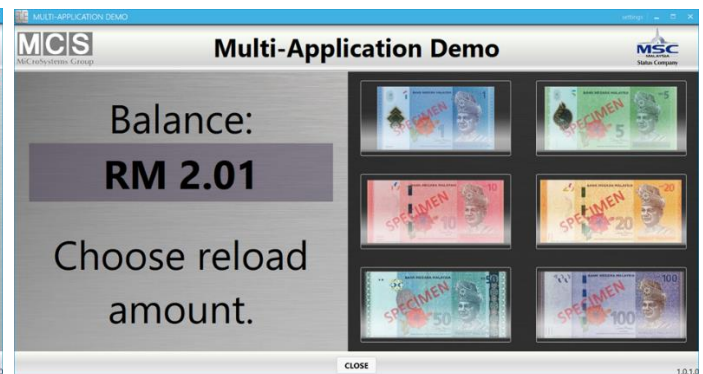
MULTI-APPLICATION DEMO

settings

MCS
MiCroSystems Group

Multi-Application Demo

MSC
MALAYSIA
Status Company

Balance:

RM 2.01

Choose reload amount.

BANK NEGARA MALAYSIA
1
SPECIMEN

BANK NEGARA MALAYSIA
5
SPECIMEN

BANK NEGARA MALAYSIA
10
SPECIMEN

BANK NEGARA MALAYSIA
20
SPECIMEN

BANK NEGARA MALAYSIA
50
SPECIMEN

BANK NEGARA MALAYSIA
100
SPECIMEN

CLOSE

1.0.1.0